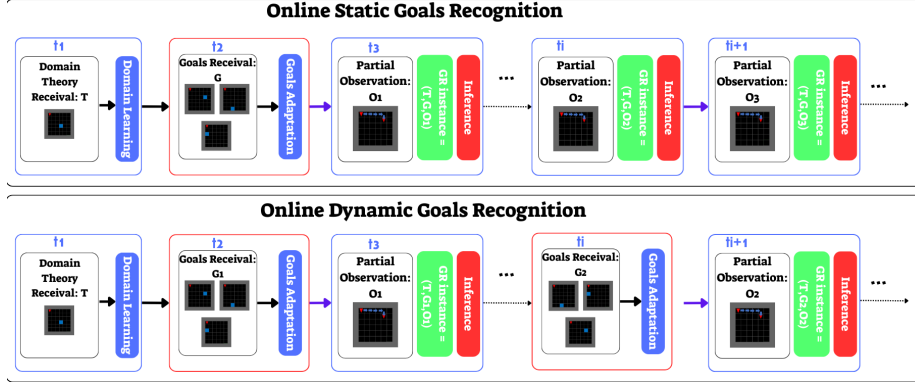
Online Static Goals Recognition

$t_1$
Domain Theory Receival: T
Domain Learning

$t_2$
Goals Receival: G
Goals Adaptation

$t_3$
Partial Observation: $O_1$
GR instance = $\langle T, G, O_1 \rangle$
Inference

...

$t_i$
Partial Observation: $O_2$
GR instance = $\langle T, G, O_2 \rangle$
Inference

$t_{i+1}$
Partial Observation: $O_3$
GR instance = $\langle T, G, O_3 \rangle$
Inference

...

Online Dynamic Goals Recognition

$t_1$
Domain Theory Receival: T
Domain Learning

$t_2$
Goals Receival: $G_1$
Goals Adaptation

$t_3$
Partial Observation: $O_1$
GR instance = $\langle T, G_1, O_1 \rangle$
Inference

...

$t_i$
Goals Receival: $G_2$
Goals Adaptation

$t_{i+1}$
Partial Observation: $O_2$
GR instance = $\langle T, G_2, O_2 \rangle$
Inference

...